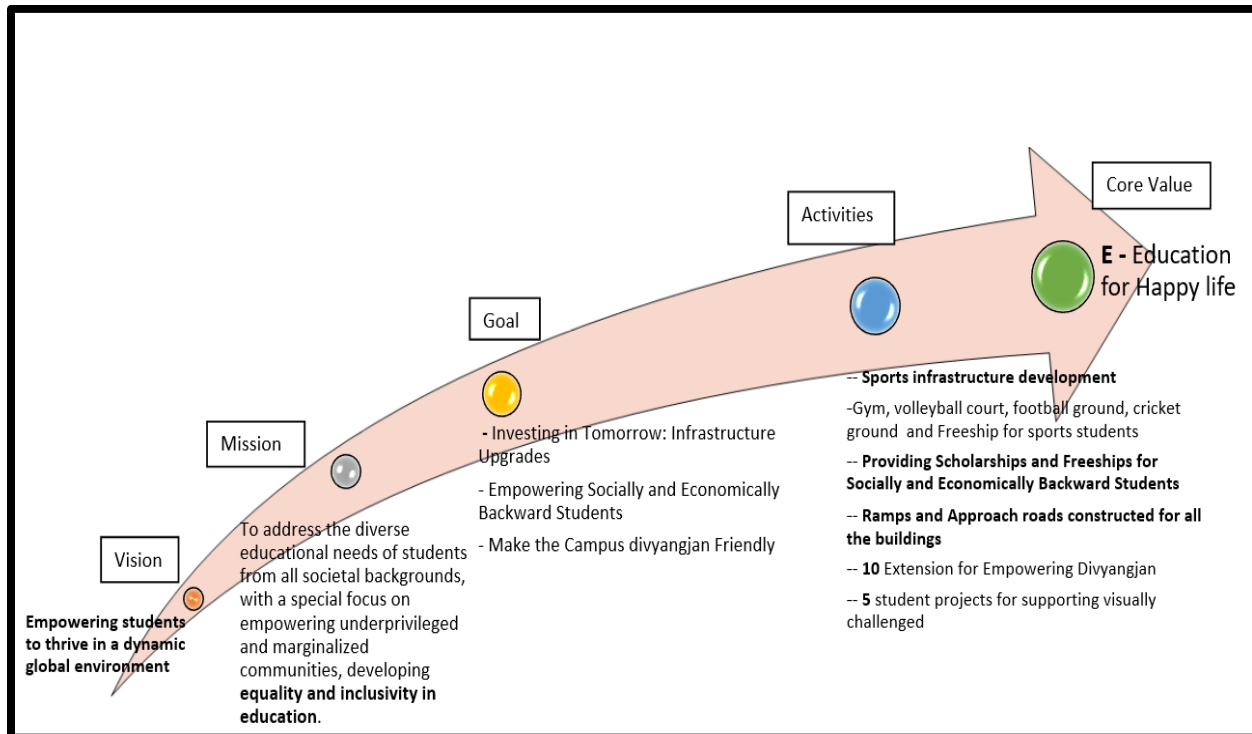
Vision

Empowering students to thrive in a dynamic global environment

Mission

To address the diverse educational needs of students from all societal backgrounds, with a special focus on empowering underprivileged and marginalized communities, developing equality and inclusivity in education.

Goal

- Investing in Tomorrow: Infrastructure Upgrades

- Empowering Socially and Economically Backward Students

- Make the Campus divyangjan Friendly

Activities

-- Sports infrastructure development

-Gym, volleyball court, football ground, cricket ground and Freeship for sports students

-- Providing Scholarships and Freeships for Socially and Economically Backward Students

-- Ramps and Approach roads constructed for all the buildings

-- 10 Extension for Empowering Divyangjan

-- 5 student projects for supporting visually challenged

Core Value

E - Education for Happy life